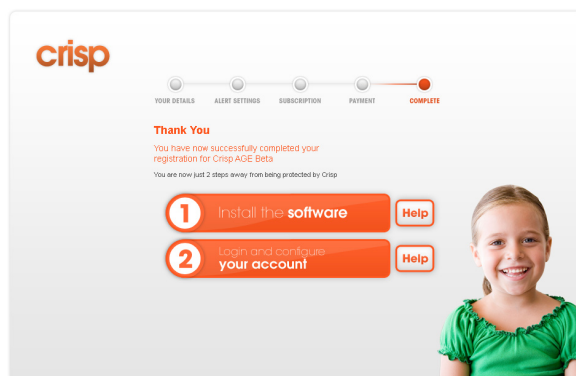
crisp

YOUR DETAILS ALERT SETTINGS SUBSCRIPTION PAYMENT COMPLETE

Thank You

You have now successfully completed your registration for Crisp AGE Beta

You are now just 2 steps away from being protected by Crisp

1 Install the software

Help

2 Login and configure your account

Help